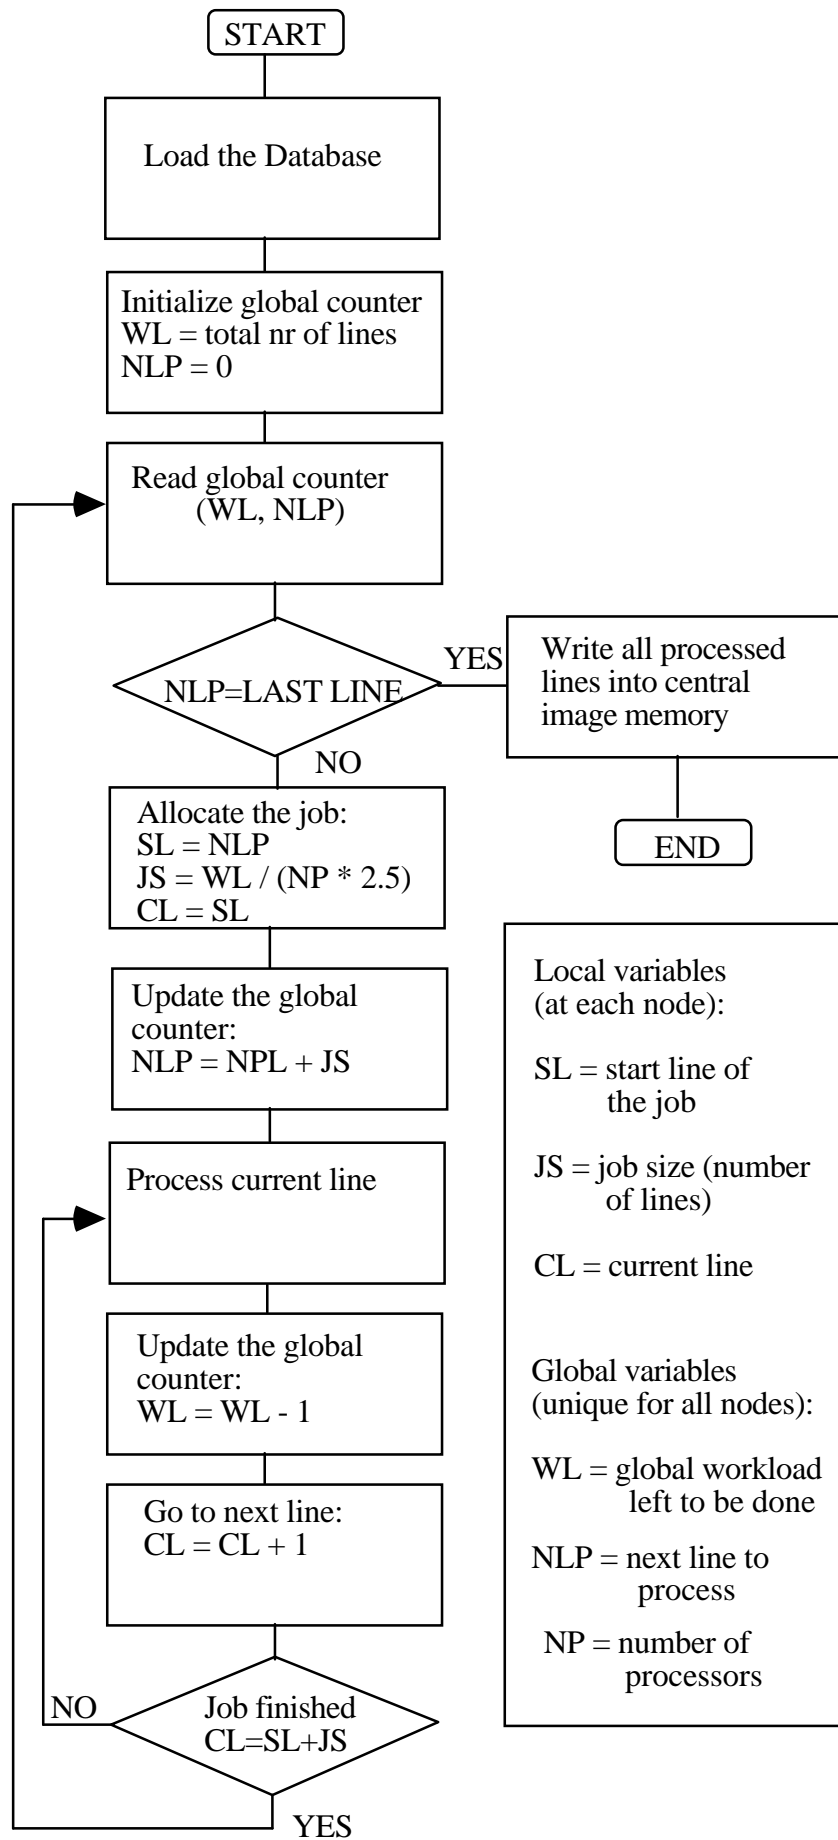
START

Load the Database

Initialize global counter
WL = total nr of lines
NLP = 0

Read global counter
(WL, NLP)

NLP=LAST LINE

YES

Write all processed lines into central image memory

END

NO

Allocate the job:
SL = NLP
JS = WL / (NP * 2.5)
CL = SL

Update the global counter:
NLP = NPL + JS

Process current line

Update the global counter:
WL = WL - 1

Go to next line:
CL = CL + 1

NO

Job finished
CL=SL+JS

YES

Local variables
(at each node):

SL = start line of the job

JS = job size (number of lines)

CL = current line

Global variables
(unique for all nodes):

WL = global workload left to be done

NLP = next line to process

NP = number of processors